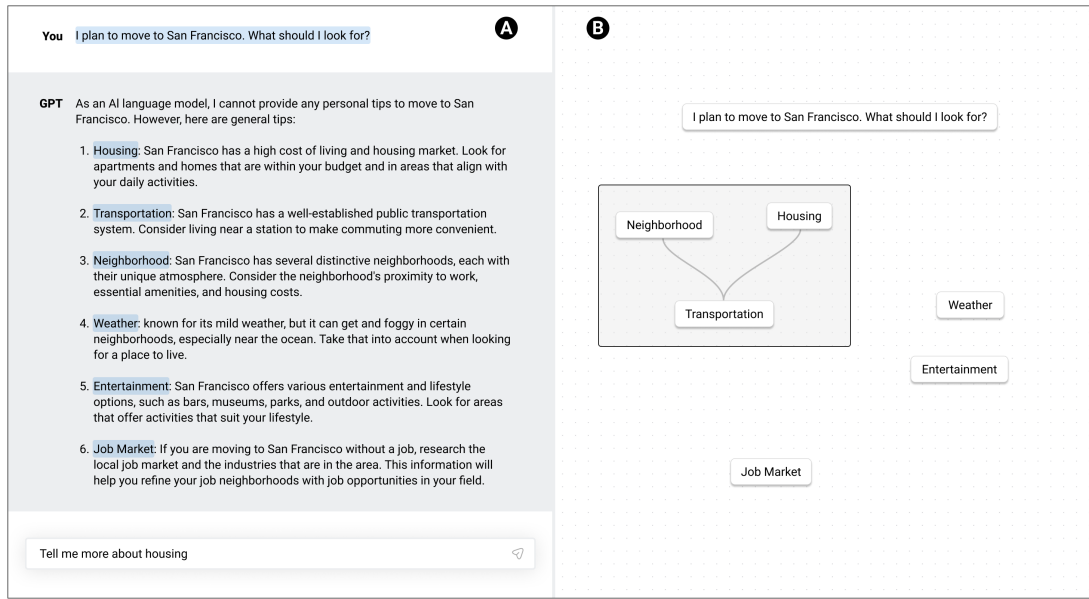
You I plan to move to San Francisco. What should I look for?

A

GPT As an AI language model, I cannot provide any personal tips to move to San Francisco. However, here are general tips:

1. Housing: San Francisco has a high cost of living and housing market. Look for apartments and homes that are within your budget and in areas that align with your daily activities.

2. Transportation: San Francisco has a well-established public transportation system. Consider living near a station to make commuting more convenient.

3. Neighborhood: San Francisco has several distinctive neighborhoods, each with their unique atmosphere. Consider the neighborhood's proximity to work, essential amenities, and housing costs.

4. Weather: known for its mild weather, but it can get and foggy in certain neighborhoods, especially near the ocean. Take that into account when looking for a place to live.

5. Entertainment: San Francisco offers various entertainment and lifestyle options, such as bars, museums, parks, and outdoor activities. Look for areas that offer activities that suit your lifestyle.

6. Job Market: If you are moving to San Francisco without a job, research the local job market and the industries that are in the area. This information will help you refine your job neighborhoods with job opportunities in your field.

Tell me more about housing

B

I plan to move to San Francisco. What should I look for?

Neighborhood

Housing

Transportation

Weather

Entertainment

Job Market